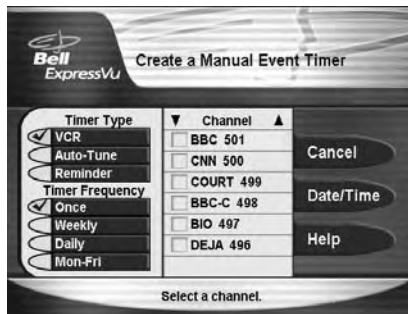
Bell ExpressVu

Create a Manual Event Timer

Timer Type
VCR
Auto-Tune
Reminder
Timer Frequency
Once
Weekly
Daily
Mon-Fri

▼ Channel ▲
BBC 501
CNN 500
COURT 499
BBC-C 498
BIO 497
DEJA 496

Cancel
Date/Time
Help

Select a channel.